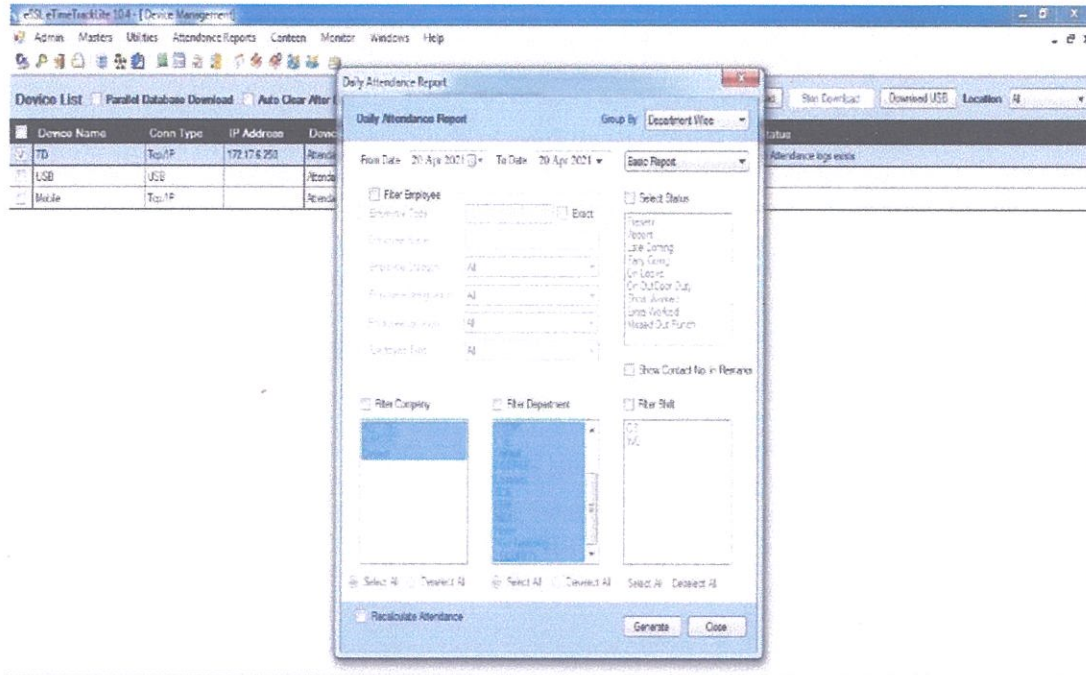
eSSL eTimeTrackLite 10.4 - [Device Management]

Admin Masters Utilities Attendance Reports Canteen Monitor Windows Help

Device List Parallel Database Download Auto Clear After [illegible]

Stop Download Download USB Location All

| Device Name | Conn Type | IP Address | Devic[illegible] | Status |
|---|---|---|---|---|
| 7D | Tcp/IP | 172.17.6.250 | Attenda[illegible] | Attendance logs exists |
| USB | USB | | Attenda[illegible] | |
| Mobile | Tcp/IP | | Attenda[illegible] | |

Daily Attendance Report

Daily Attendance Report

Group By Department Wise

From Date 20 Apr 2021 To Date 20 Apr 2021

Basic Report

Filter Employee

Employee Code Exact

Employee Name

Employee Category All

Employee Designation All

Employee Location All

Employee Grade All

Select Status

Present
Absent
Late Coming
Early Going
On Leave
On Out Door Duty
Short Worked
Extra Worked
Missed Out Punch

Show Contact No. in Remarks

Filter Company

Filter Department

Filter Shift

GS
WL

Select All Deselect All

Select All Deselect All

Select All Deselect All

Recalculate Attendance

Generate Close